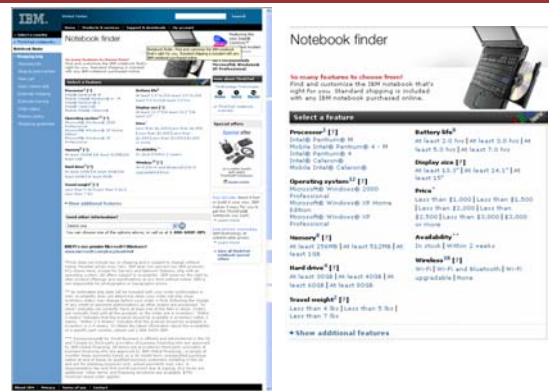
Notebook finder

So many features to choose from!
Find and customize the IBM notebook that's right for you. Standard shipping is included with any IBM notebook purchased online.

Select a feature

Processor¹ [?]
Intel® Pentium® M
Mobile Intel® Pentium® 4 - M
Intel® Pentium® 4
Intel® Celeron®
Mobile Intel® Celeron®

Operating system¹² [?]
Microsoft® Windows® 2000 Professional
Microsoft® Windows® XP Home Edition
Microsoft® Windows® XP Professional

Memory³ [?]
At least 256MB | At least 512MB | At least 1GB

Hard drive⁴ [?]
At least 30GB | At least 40GB | At least 60GB | At least 80GB

Travel weight⁵ [?]
Less than 4 lbs | Less than 5 lbs | Less than 7 lbs

Battery life⁶
At least 2.0 hrs | At least 3.0 hrs | At least 5.0 hrs | At least 7.0 hrs

Display size [?]
At least 13.3" | At least 14.1" | At least 15"

Price⁷
Less than $1,000 | Less than $1,500 | Less than $2,000 | Less than $2,500 | Less than $3,000 | $3,000 or more

Availability⁸
In stock | Within 2 weeks

Wireless¹⁰ [?]
Wi-Fi | Wi-Fi and Bluetooth | Wi-Fi upgradable | None

Show additional features